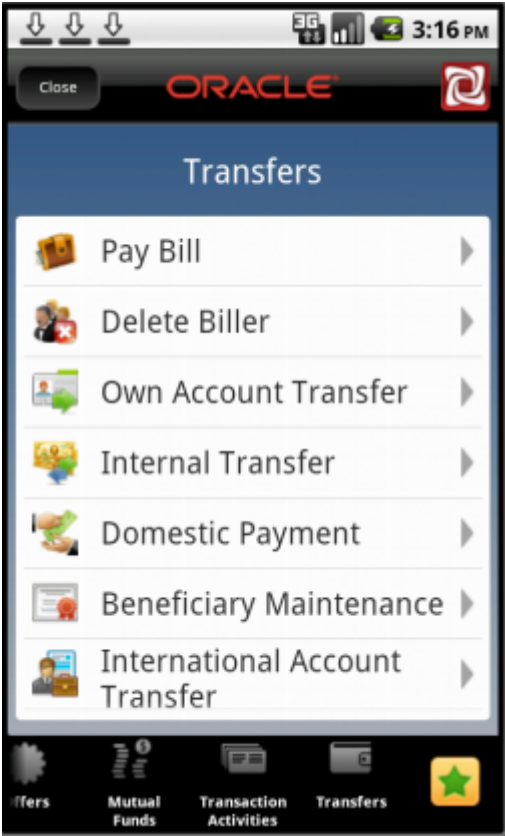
3G 3:16 PM

Close ORACLE

Transfers

Pay Bill

Delete Biller

Own Account Transfer

Internal Transfer

Domestic Payment

Beneficiary Maintenance

International Account Transfer

ffers

Mutual Funds

Transaction Activities

Transfers